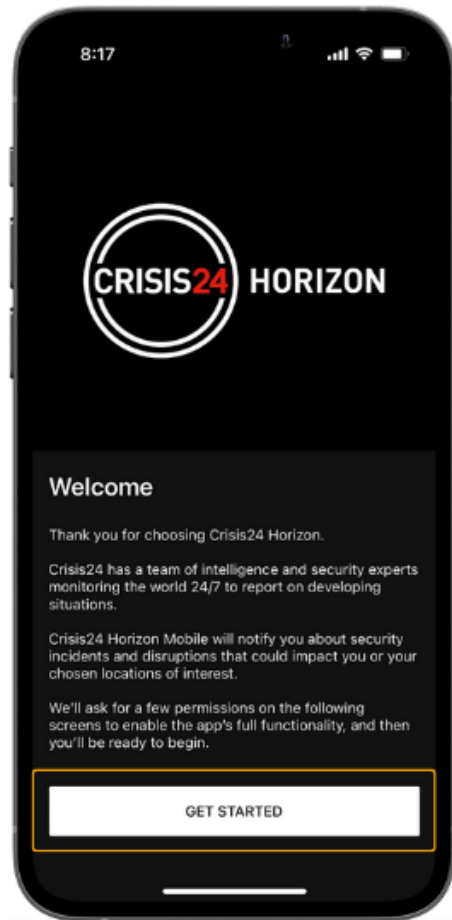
8:17

CRISIS24 HORIZON

Welcome

Thank you for choosing Crisis24 Horizon.

Crisis24 has a team of intelligence and security experts monitoring the world 24/7 to report on developing situations.

Crisis24 Horizon Mobile will notify you about security incidents and disruptions that could impact you or your chosen locations of interest.

We'll ask for a few permissions on the following screens to enable the app's full functionality, and then you'll be ready to begin.

GET STARTED